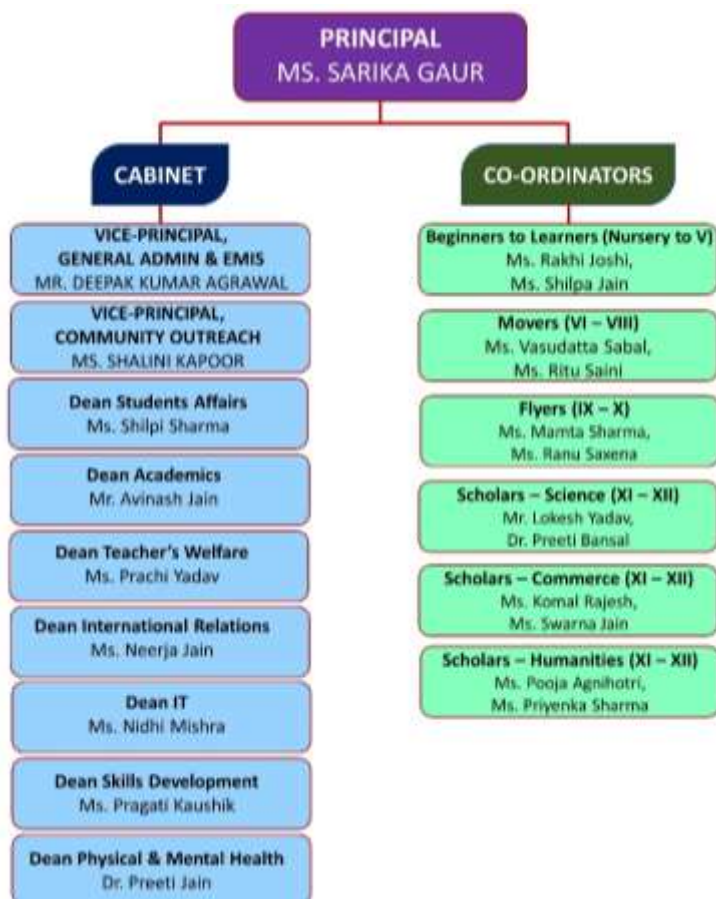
PRINCIPAL
MS. SARIKA GAUR

CABINET

VICE-PRINCIPAL,
GENERAL ADMIN & EMIS
MR. DEEPAK KUMAR AGRAWAL

VICE-PRINCIPAL,
COMMUNITY OUTREACH
MS. SHALINI KAPOOR

Dean Students Affairs
Ms. Shilpi Sharma

Dean Academics
Mr. Avinash Jain

Dean Teacher's Welfare
Ms. Prachi Yadav

Dean International Relations
Ms. Neerja Jain

Dean IT
Ms. Nidhi Mishra

Dean Skills Development
Ms. Pragati Kaushik

Dean Physical & Mental Health
Dr. Preeti Jain

CO-ORDINATORS

Beginners to Learners (Nursery to V)
Ms. Rakhi Joshi,
Ms. Shilpa Jain

Movers (VI – VIII)
Ms. Vasudatta Sabal,
Ms. Ritu Saini

Flyers (IX – X)
Ms. Mamta Sharma,
Ms. Ranu Saxena

Scholars – Science (XI – XII)
Mr. Lokesh Yadav,
Dr. Preeti Bansal

Scholars – Commerce (XI – XII)
Ms. Komal Rajesh,
Ms. Swarna Jain

Scholars – Humanities (XI – XII)
Ms. Pooja Agnihotri,
Ms. Priyenka Sharma